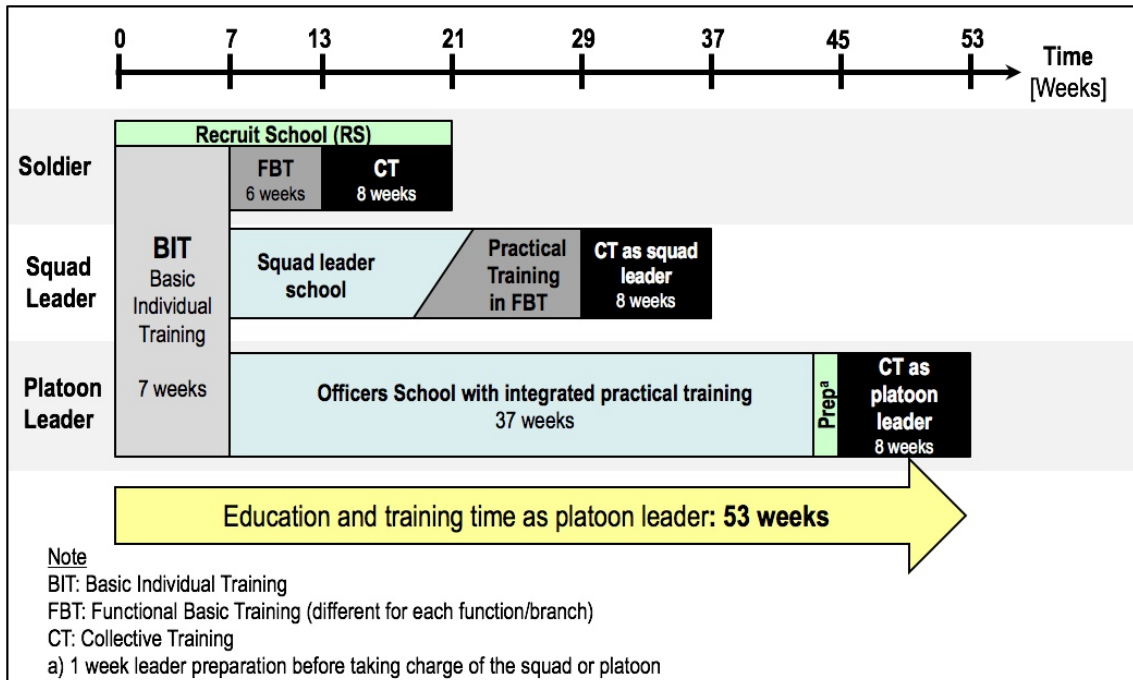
0 7 13 21 29 37 45 53 Time [Weeks]

Recruit School (RS)

Soldier

FBT 6 weeks

CT 8 weeks

Squad Leader

BIT Basic Individual Training 7 weeks

Squad leader school

Practical Training in FBT

CT as squad leader 8 weeks

Platoon Leader

Officers School with integrated practical training 37 weeks

Prep$^a$

CT as platoon leader 8 weeks

Education and training time as platoon leader: 53 weeks

Note
BIT: Basic Individual Training
FBT: Functional Basic Training (different for each function/branch)
CT: Collective Training
a) 1 week leader preparation before taking charge of the squad or platoon